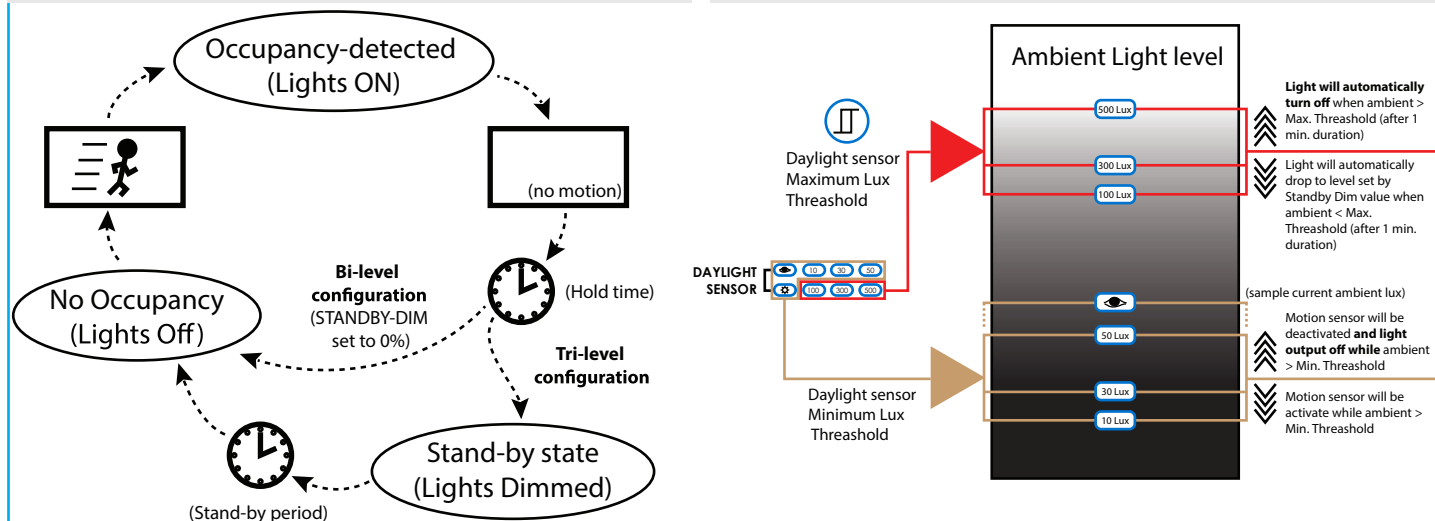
Occupancy-detected
(Lights ON)

(no motion)

(Hold time)

Bi-level configuration
(STANDBY-DIM set to 0%)

No Occupancy
(Lights Off)

Tri-level configuration

Stand-by state
(Lights Dimmed)

(Stand-by period)

Ambient Light level

Daylight sensor
Maximum Lux
Threashold

DAYLIGHT SENSOR

10 30 50

100 300 500

Daylight sensor
Minimum Lux
Threashold

500 Lux

300 Lux

100 Lux

50 Lux

30 Lux

10 Lux

**Light will automatically turn off** when ambient > Max. Threashold (after 1 min. duration)

Light will automatically drop to level set by Standby Dim value when ambient < Max. Threashold (after 1 min. duration)

(sample current ambient lux)

Motion sensor will be deactivated **and light output off while** ambient > Min. Threashold

Motion sensor will be activate while ambient > Min. Threashold